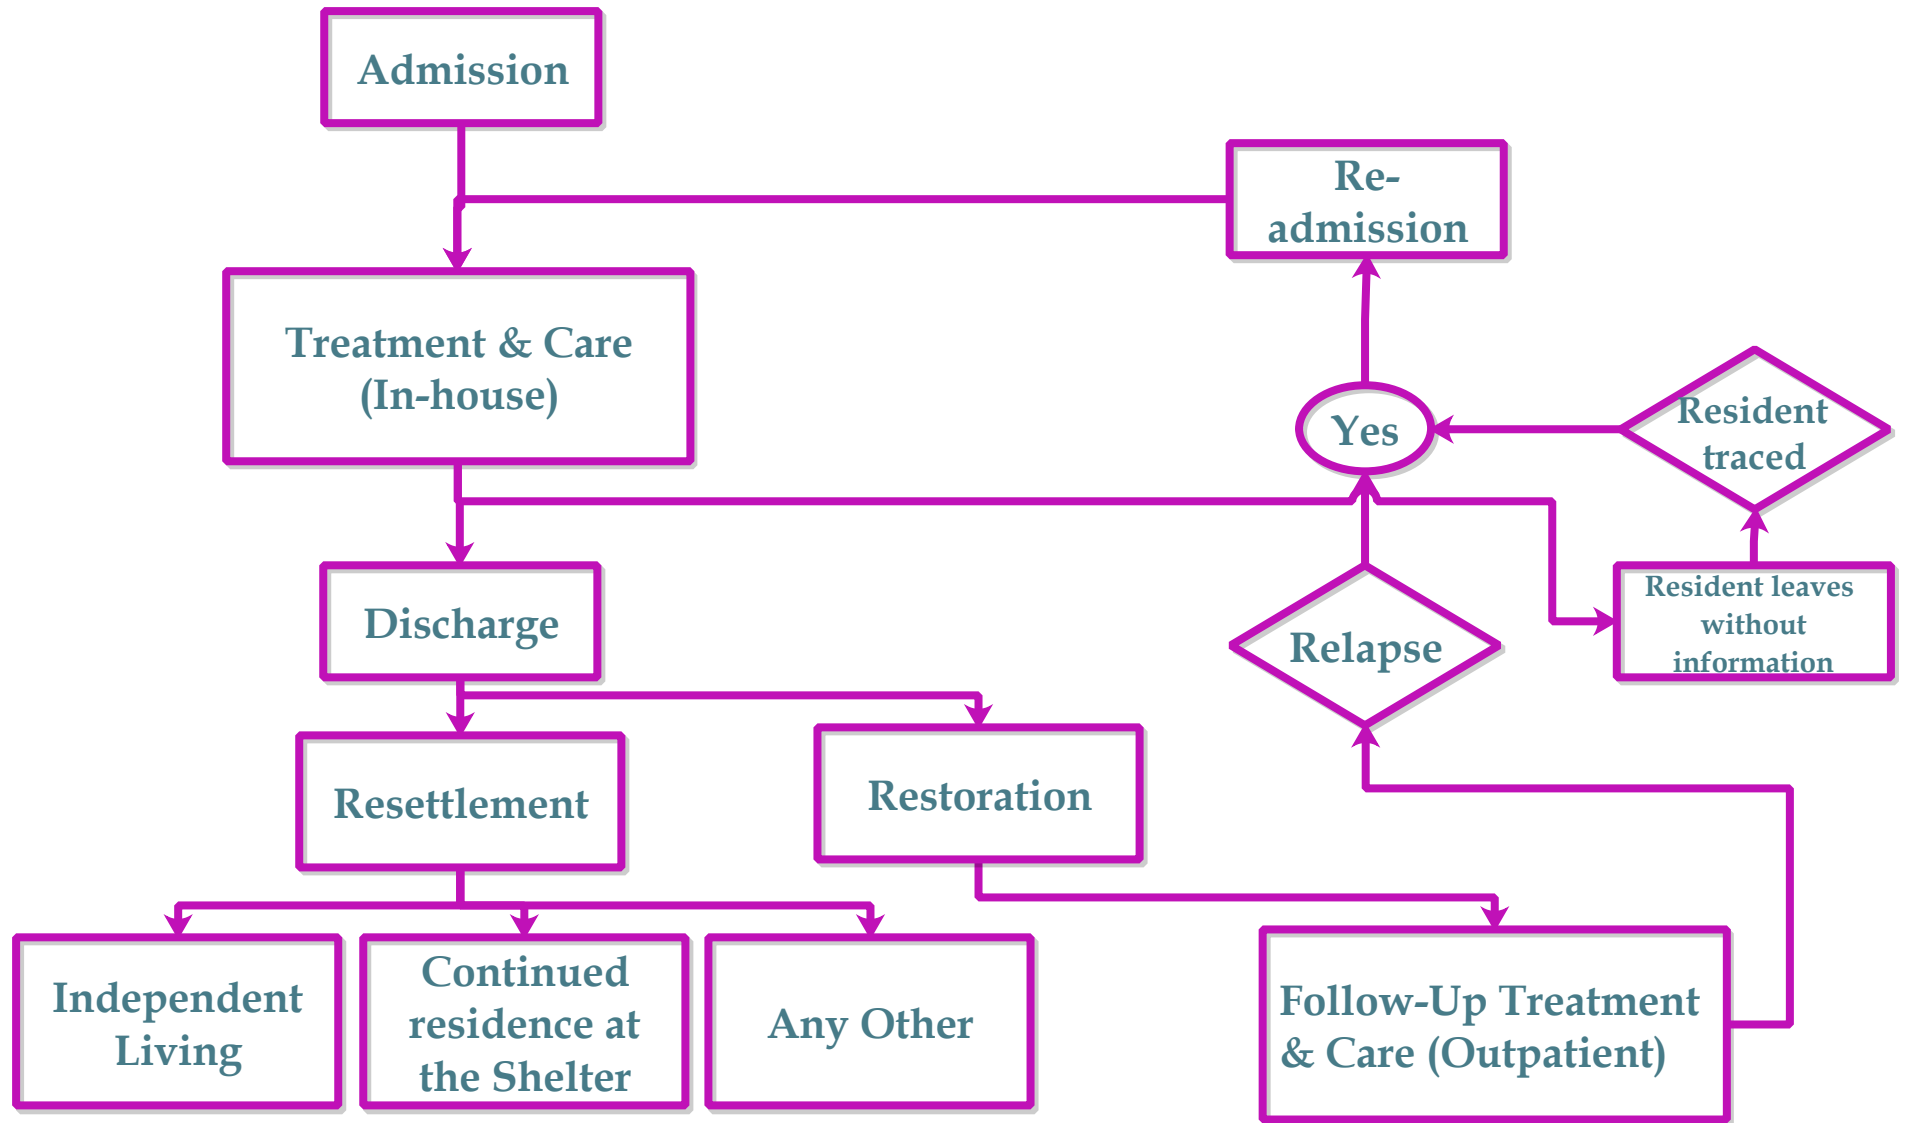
Admission

Re-admission

Treatment & Care (In-house)

Yes

Resident traced

Discharge

Relapse

Resident leaves without information

Resettlement

Restoration

Independent Living

Continued residence at the Shelter

Any Other

Follow-Up Treatment & Care (Outpatient)